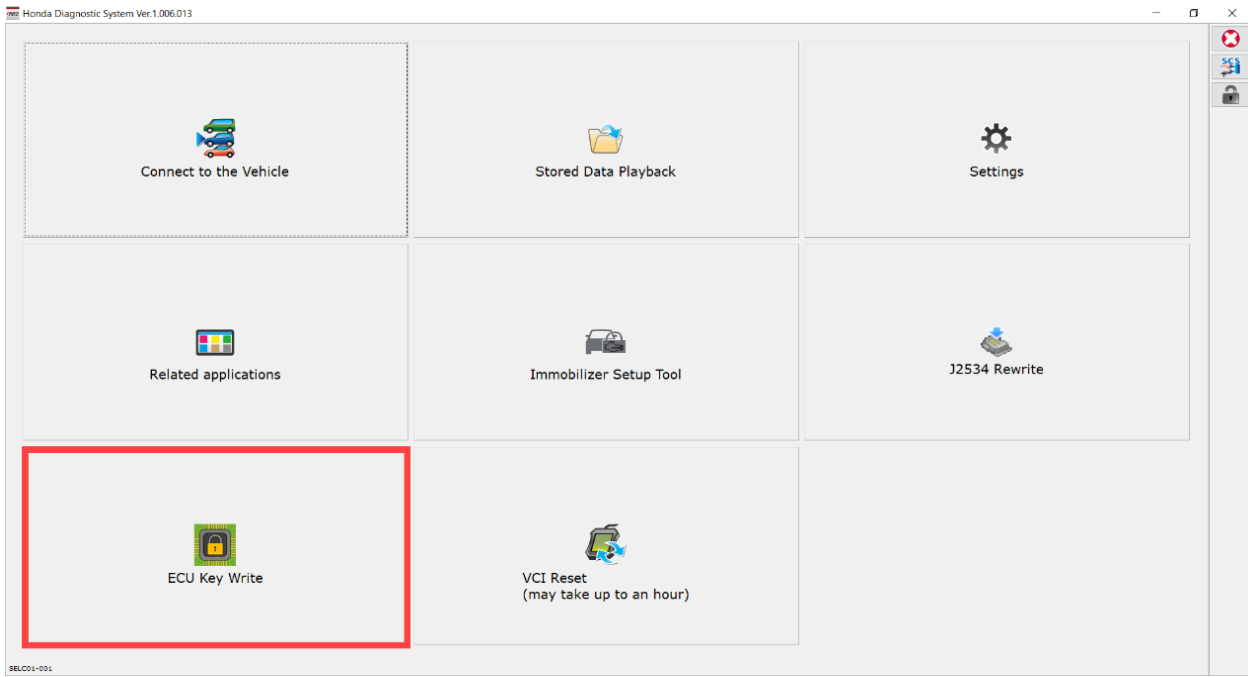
Honda Diagnostic System Ver.1.006.013

Connect to the Vehicle

Stored Data Playback

Settings

Related applications

Immobilizer Setup Tool

J2534 Rewrite

ECU Key Write

VCI Reset
(may take up to an hour)

SCS

SELC01-001